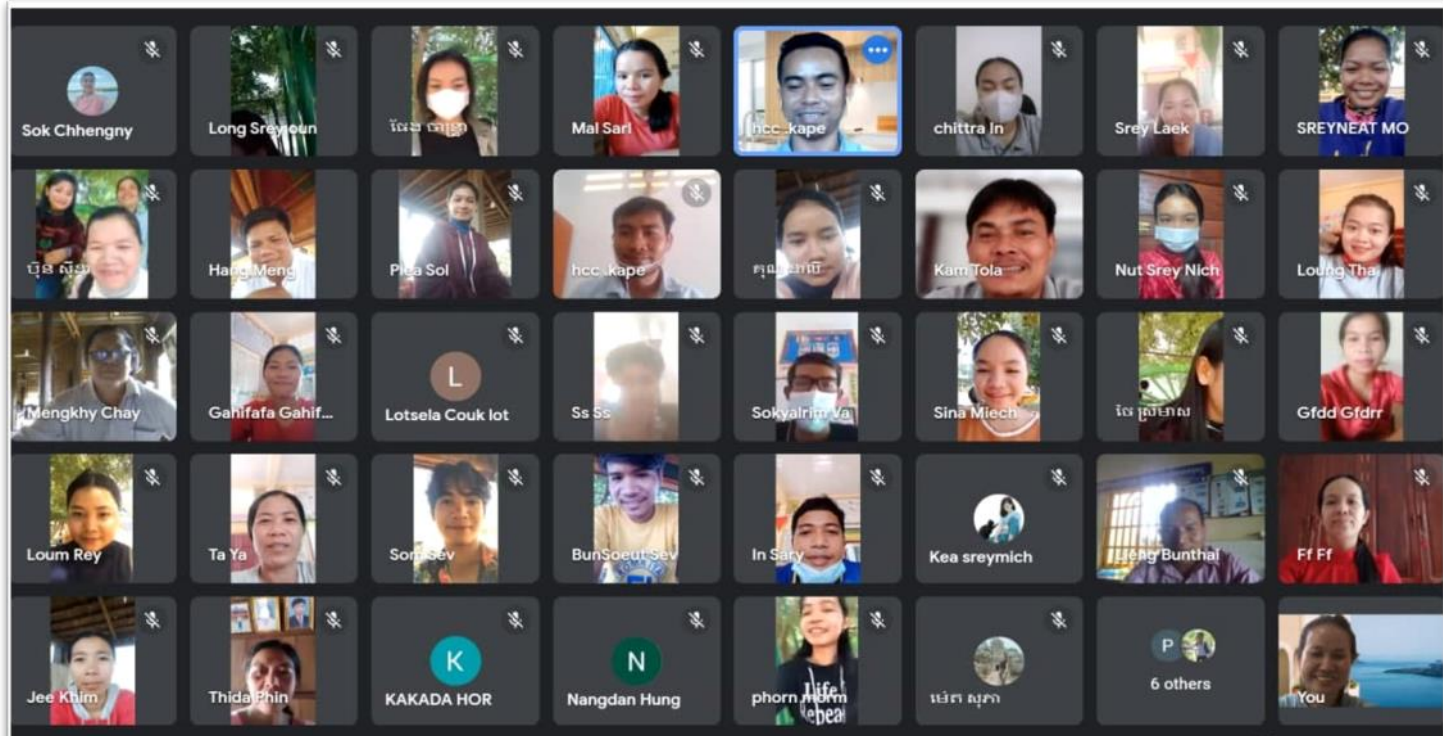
Sok Chhengny
Long Sreyoun
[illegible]
Mal Sari
hcc .kape
chittra In
Srey Laek
SREYNEAT MO

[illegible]
Hang Meng
Pica Sol
hcc .kape
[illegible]
Kam Tola
Nut Srey Nich
Loung Tha

Mengkhy Chay
Gahifafa Gahif...
L
Lotsela Couk lot
Ss Ss
Sokyalrim Va
Sina Miech
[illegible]
Gfdd Gfdrr

Loum Rey
Ta Ya
Sorn Sev
BunSoeut Sev
In Sary
Kea sreymich
Heng Bunthal
Ff Ff

Jee Khim
Thida Phin
K
KAKADA HOR
N
Nangdan Hung
phorn morn
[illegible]
P
6 others
You